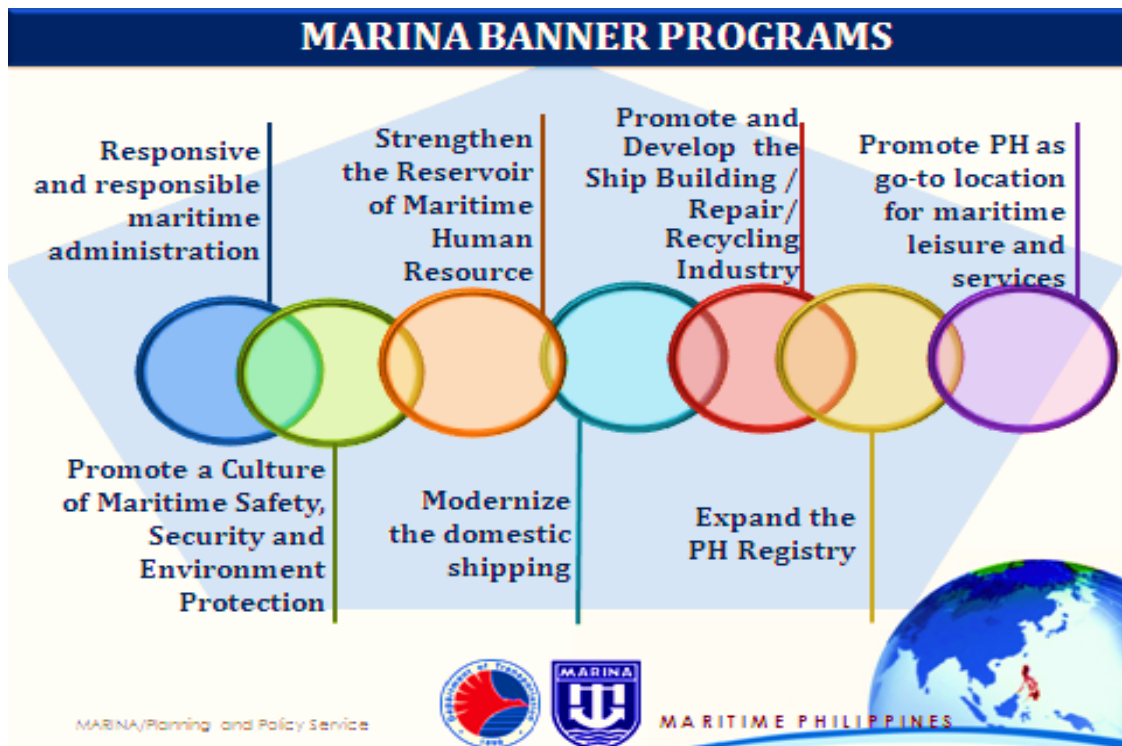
MARINA BANNER PROGRAMS

Responsive and responsible maritime administration

Strengthen the Reservoir of Maritime Human Resource

Promote and Develop the Ship Building / Repair/ Recycling Industry

Promote PH as go-to location for maritime leisure and services

Promote a Culture of Maritime Safety, Security and Environment Protection

Modernize the domestic shipping

Expand the PH Registry

Department of Transportation

MARINA

MARINA/Planning and Policy Service

MARITIME PHILIPPINES